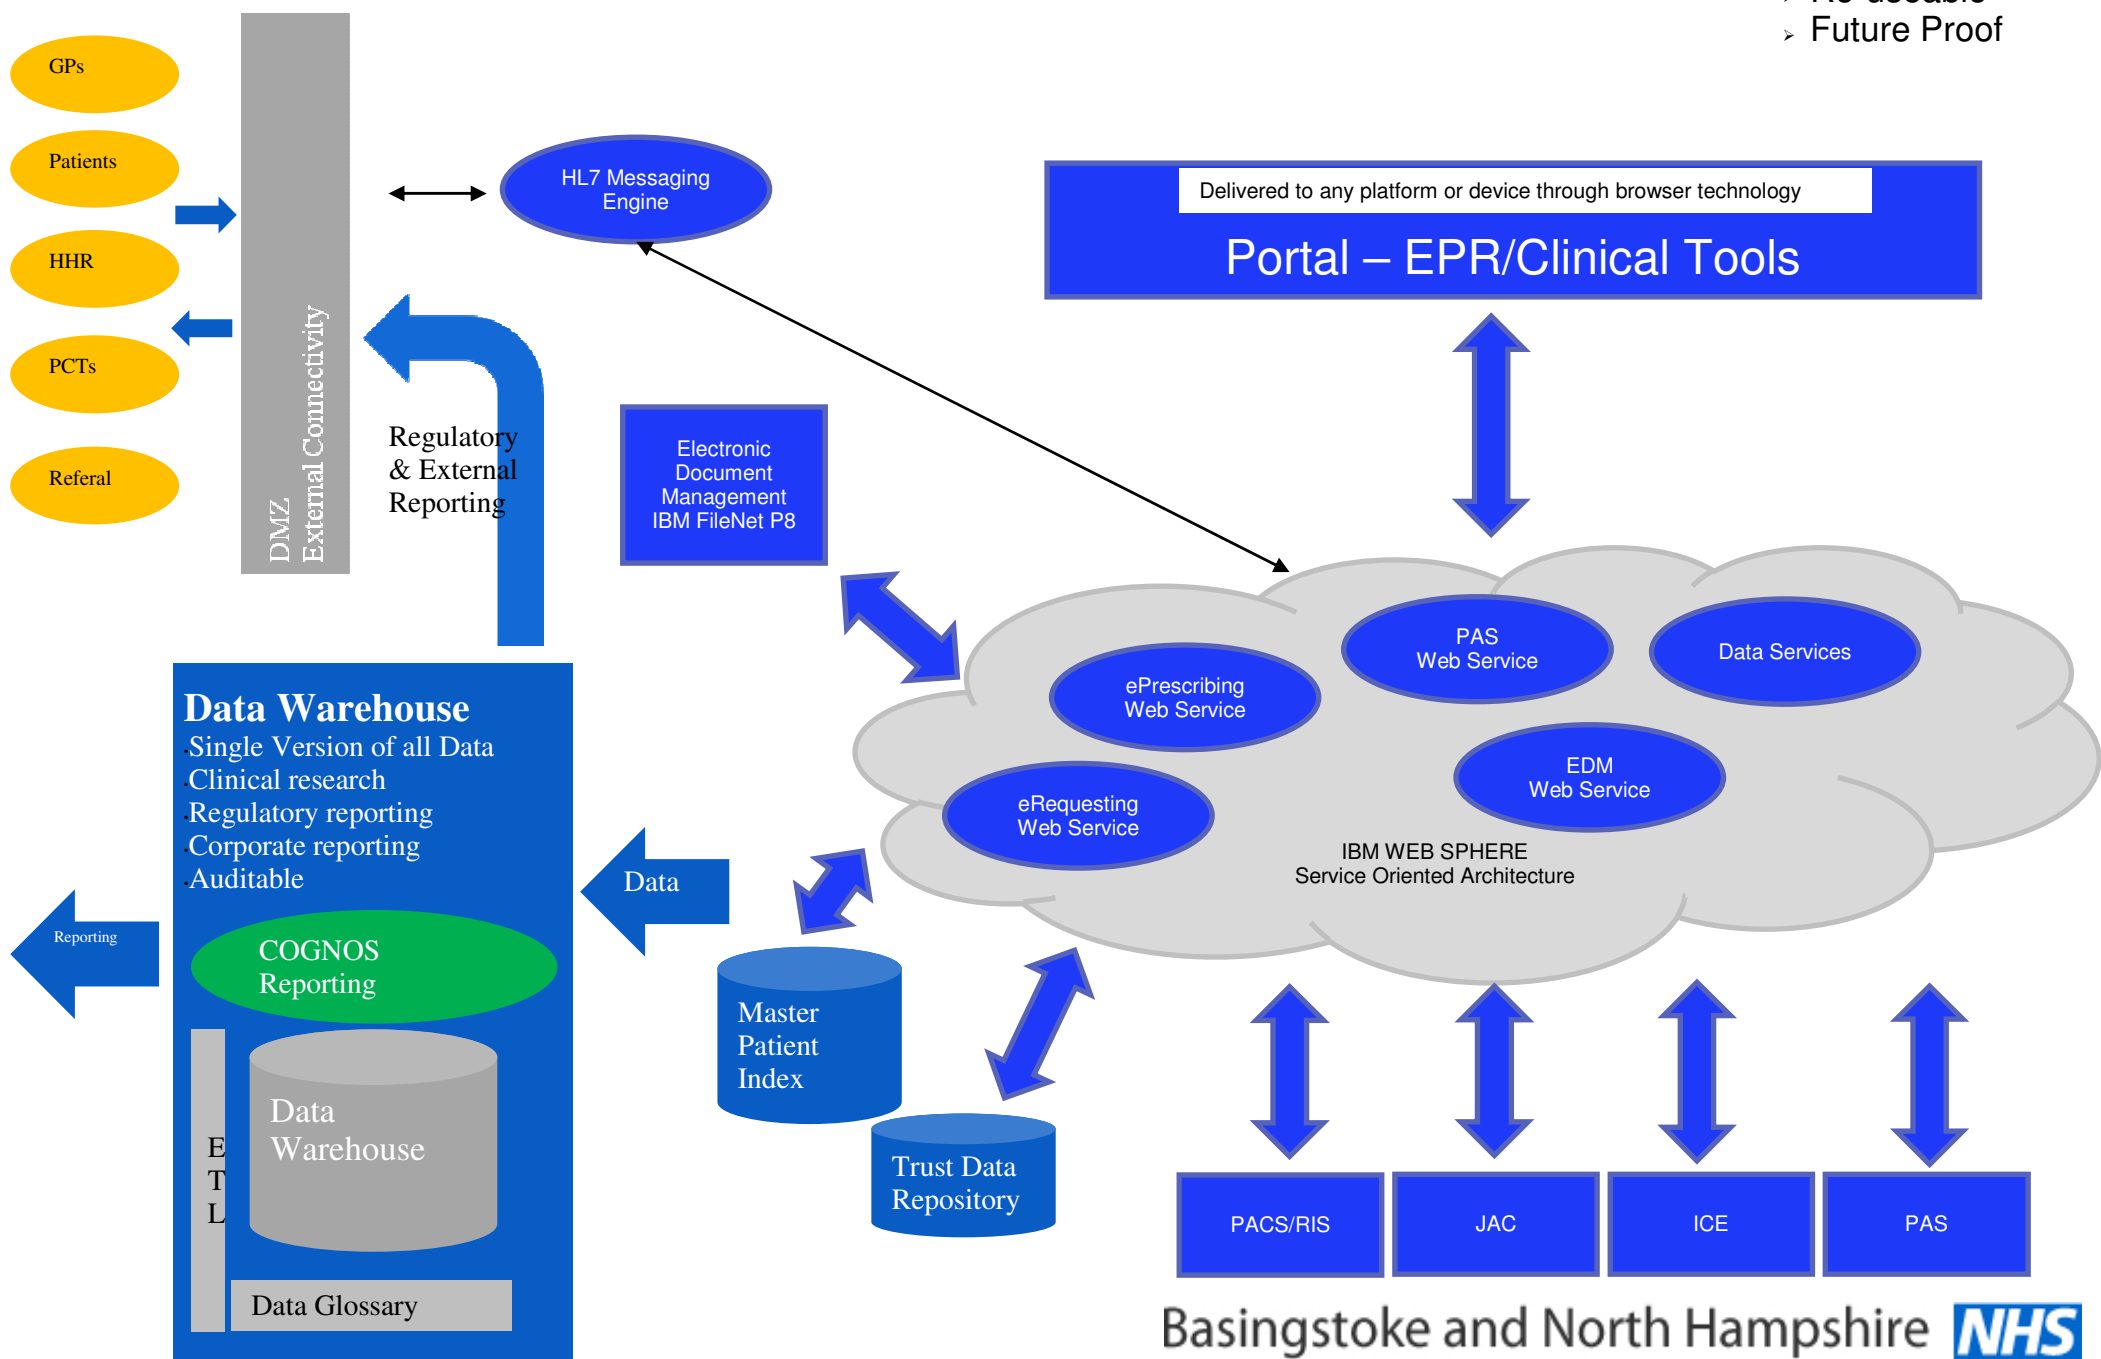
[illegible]
Future Proof

GPs

Patients

HHR

PCTs

Referal

DMZ
External Connectivity

HL7 Messaging Engine

Delivered to any platform or device through browser technology

Portal – EPR/Clinical Tools

Regulatory & External Reporting

Electronic Document Management IBM FileNet P8

PAS Web Service

Data Services

ePrescribing Web Service

EDM Web Service

eRequesting Web Service

IBM WEB SPHERE
Service Oriented Architecture

Data Warehouse
.Single Version of all Data
.Clinical research
.Regulatory reporting
.Corporate reporting
.Auditable

Reporting

COGNOS Reporting

Data

E
T
L

Data Warehouse

Data Glossary

Master Patient Index

Trust Data Repository

PACS/RIS

JAC

ICE

PAS

Basingstoke and North Hampshire NHS